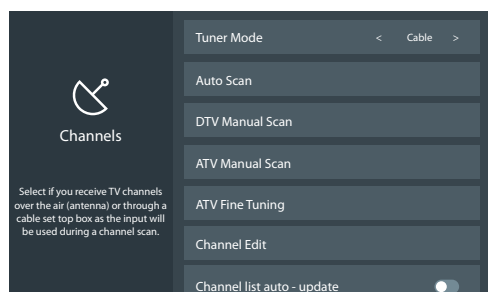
Channels

Select if you receive TV channels over the air (antenna) or through a cable set top box as the input will be used during a channel scan.

Tuner Mode < Cable >

Auto Scan

DTV Manual Scan

ATV Manual Scan

ATV Fine Tuning

Channel Edit

Channel list auto - update